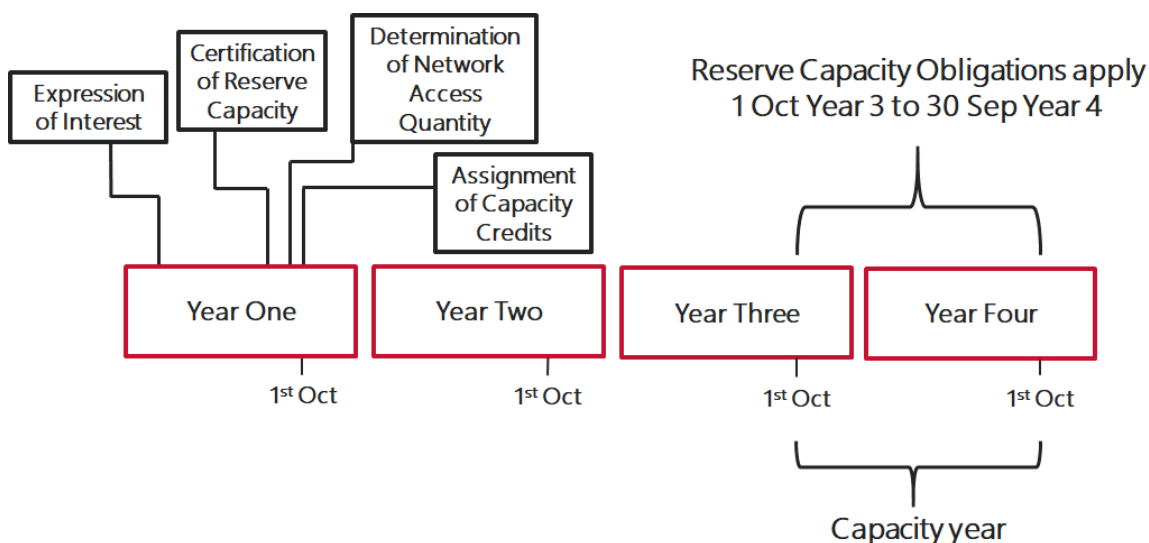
Expression of Interest

Certification of Reserve Capacity

Determination of Network Access Quantity

Assignment of Capacity Credits

Reserve Capacity Obligations apply 1 Oct Year 3 to 30 Sep Year 4

Year One

Year Two

Year Three

Year Four

1st Oct

1st Oct

1st Oct

1st Oct

Capacity year